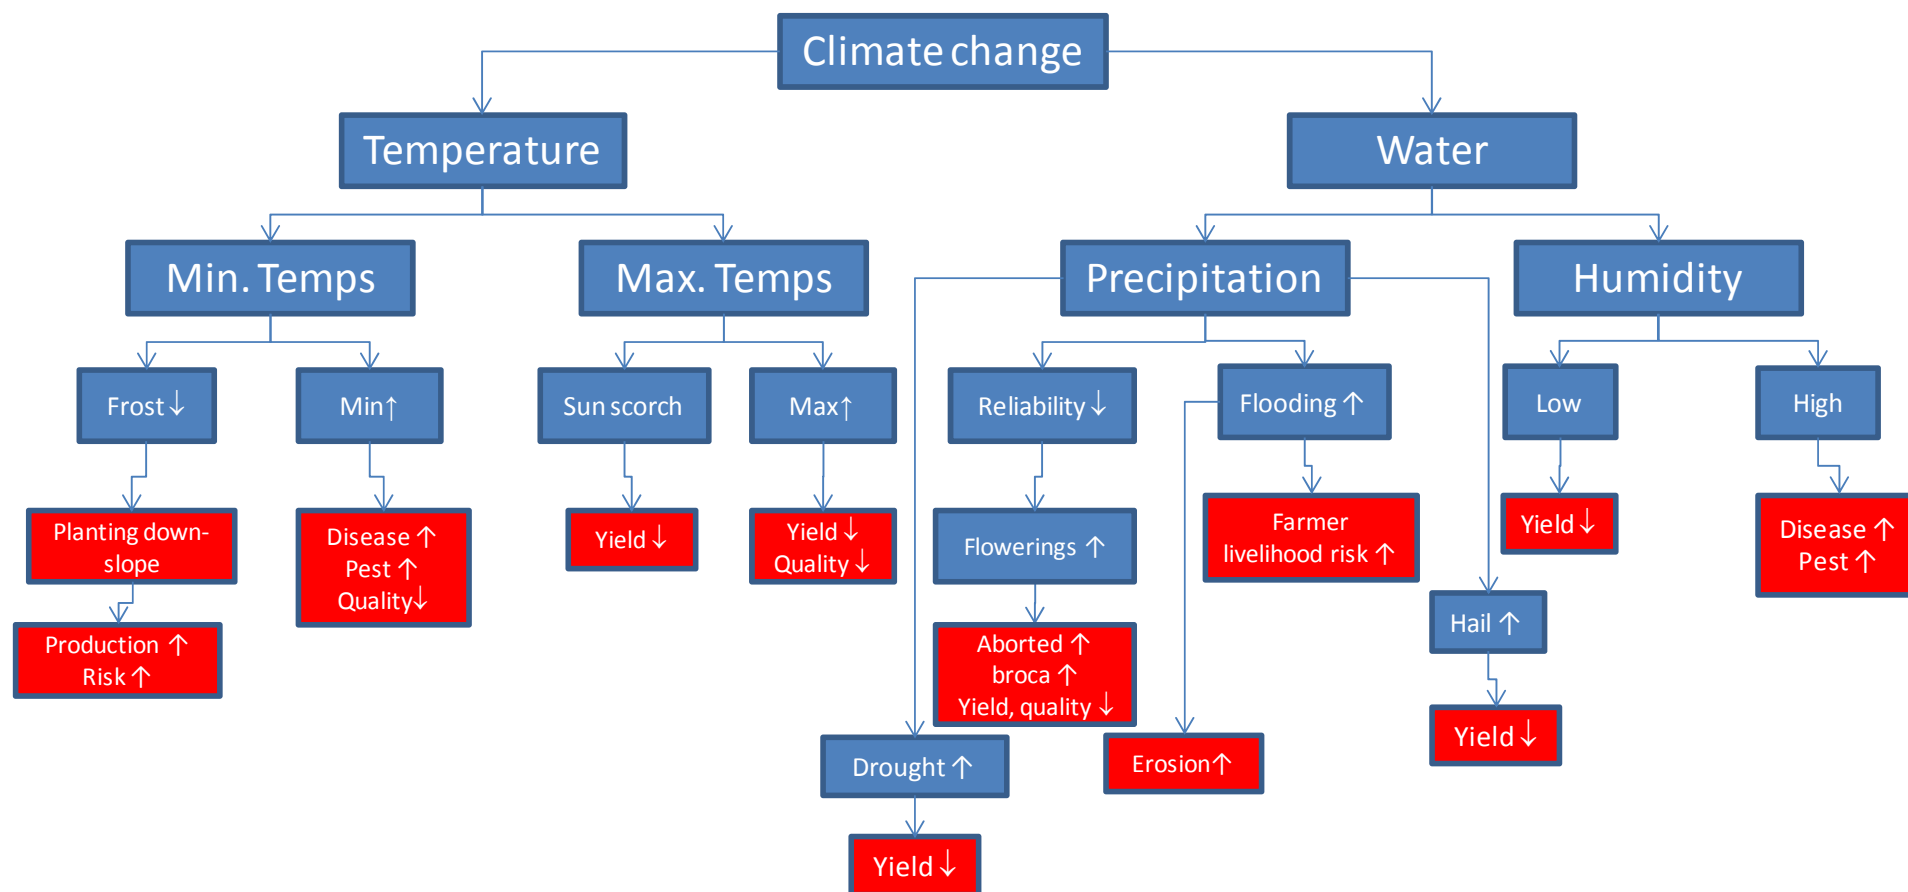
Climate change

Temperature

Water

Min. Temps

Max. Temps

Precipitation

Humidity

Frost↓

Min↑

Sun scorch

Max↑

Reliability↓

Flooding↑

Low

High

Planting down-slope

Disease↑
Pest↑
Quality↓

Yield↓

Yield↓
Quality↓

Flowerings↑

Farmer livelihood risk↑

Yield↓

Disease↑
Pest↑

Production↑
Risk↑

Aborted↑
broca↑
Yield, quality↓

Hail↑

Erosion↑

Yield↓

Drought↑

Yield↓